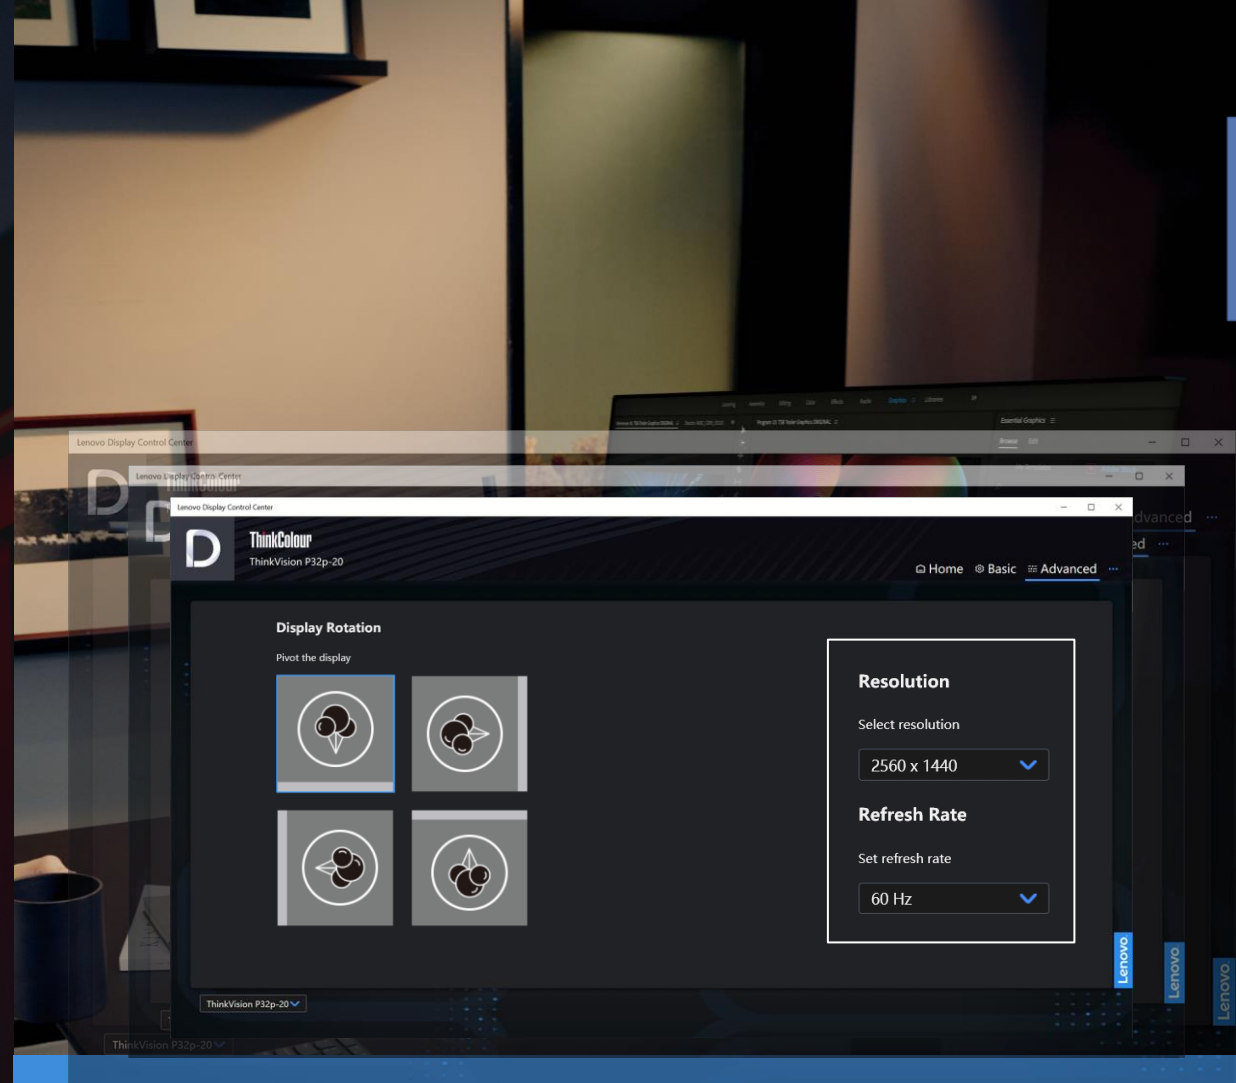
Lenovo Display Control Center

Lenovo Display Control Center

Lenovo Display Control Center

ThinkColour
ThinkVision P32p-20

dvanced ···
ed ···

Home Basic Advanced ···

Display Rotation

Pivot the display

Resolution

Select resolution

2560 x 1440

Refresh Rate

Set refresh rate

60 Hz

Lenovo

Lenovo

Lenovo

ThinkVision P32p-20

ThinkVision P32p-20